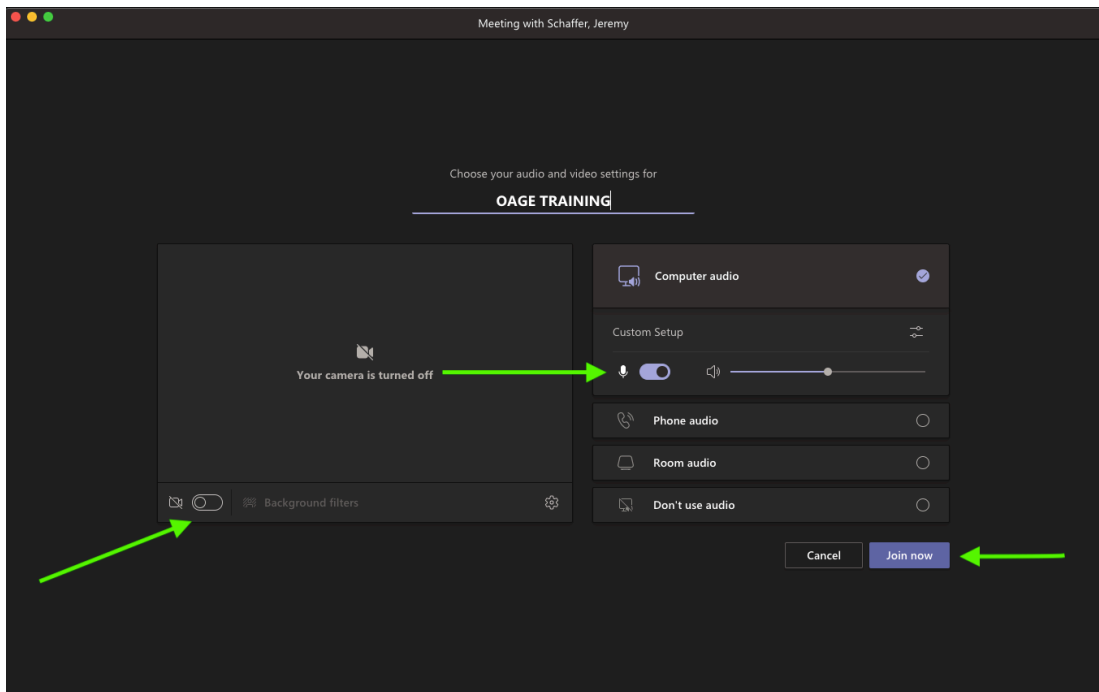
Meeting with Schaffer, Jeremy

Choose your audio and video settings for

OAGE TRAINING

Your camera is turned off

Background filters

Computer audio

Custom Setup

Phone audio

Room audio

Don't use audio

Cancel

Join now